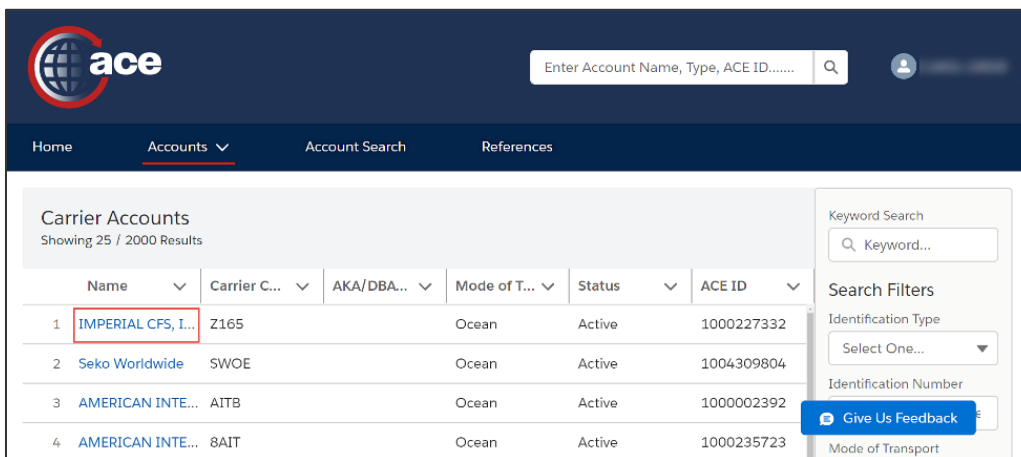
ace

Enter Account Name, Type, ACE ID.......

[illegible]

Home Accounts Account Search References

Carrier Accounts
Showing 25 / 2000 Results

| | Name | Carrier C... | AKA/DBA... | Mode of T... | Status | ACE ID |
|---|---|---|---|---|---|---|
| 1 | IMPERIAL CFS, I... | Z165 | | Ocean | Active | 1000227332 |
| 2 | Seko Worldwide | SWOE | | Ocean | Active | 1004309804 |
| 3 | AMERICAN INTE... | AITB | | Ocean | Active | 1000002392 |
| 4 | AMERICAN INTE... | 8AIT | | Ocean | Active | 1000235723 |

Keyword Search
Keyword...

Search Filters
Identification Type
Select One...
Identification Number
Give Us Feedback
Mode of Transport